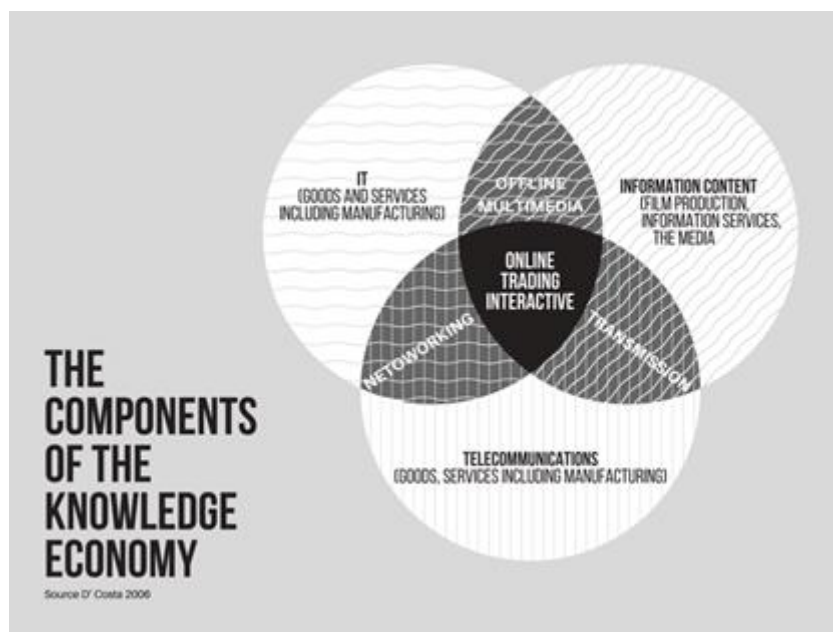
IT
(GOODS AND SERVICES INCLUDING MANUFACTURING)

OFFLINE MULTIMEDIA

INFORMATION CONTENT
(FILM PRODUCTION, INFORMATION SERVICES, THE MEDIA

ONLINE TRADING INTERACTIVE

NETOWORKING

TRANSMISSION

TELECOMMUNICATIONS
(GOODS, SERVICES INCLUDING MANUFACTURING)

THE COMPONENTS OF THE KNOWLEDGE ECONOMY

Source D' Costa 2006